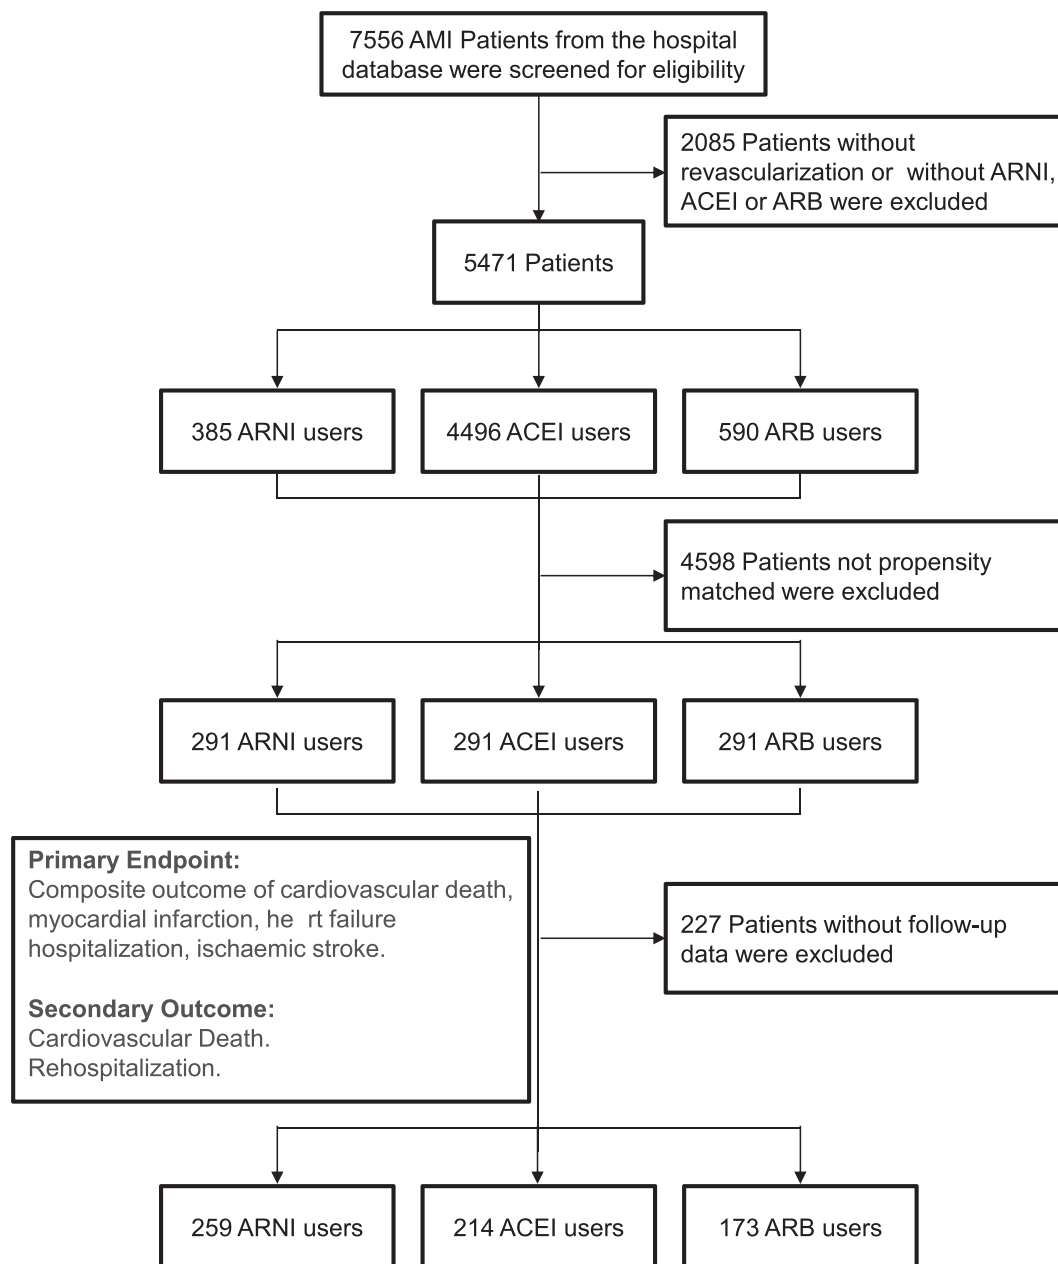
7556 AMI Patients from the hospital database were screened for eligibility

2085 Patients without revascularization or without ARNI, ACEI or ARB were excluded

5471 Patients

385 ARNI users

4496 ACEI users

590 ARB users

4598 Patients not propensity matched were excluded

291 ARNI users

291 ACEI users

291 ARB users

**Primary Endpoint:**
Composite outcome of cardiovascular death, myocardial infarction, he rt failure hospitalization, ischaemic stroke.

**Secondary Outcome:**
Cardiovascular Death.
Rehospitalization.

227 Patients without follow-up data were excluded

259 ARNI users

214 ACEI users

173 ARB users